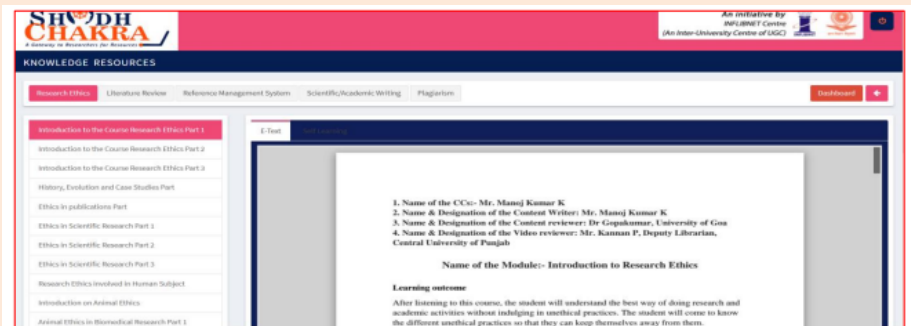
SHODH CHAKRA
A Gateway to Researchers for Resources

An initiative by
INFLIBNET Centre
(An Inter-University Centre of UGC)

KNOWLEDGE RESOURCES

Research Ethics
Literature Review
Reference Management System
Scientific/Academic Writing
Plagiarism
Dashboard

Introduction to the Course Research Ethics Part 1
Introduction to the Course Research Ethics Part 2
Introduction to the Course Research Ethics Part 3
History, Evolution and Case Studies Part
Ethics in publications Part
Ethics in Scientific Research Part 1
Ethics in Scientific Research Part 2
Ethics in Scientific Research Part 3
Research Ethics Involved in Human Subject
Introduction on Animal Ethics
Animal Ethics in Biomedical Research Part 1

E-Text
Self Learning

1. Name of the CCs:- Mr. Manoj Kumar K
2. Name & Designation of the Content Writer: Mr. Manoj Kumar K
3. Name & Designation of the Content reviewer: Dr Gopakumar, University of Goa
4. Name & Designation of the Video reviewer: Mr. Kannan P, Deputy Librarian, Central University of Punjab

Name of the Module:- Introduction to Research Ethics

Learning outcome

After listening to this course, the student will understand the best way of doing research and academic activities without indulging in unethical practices. The student will come to know the different unethical practices so that they can keep themselves away from them.